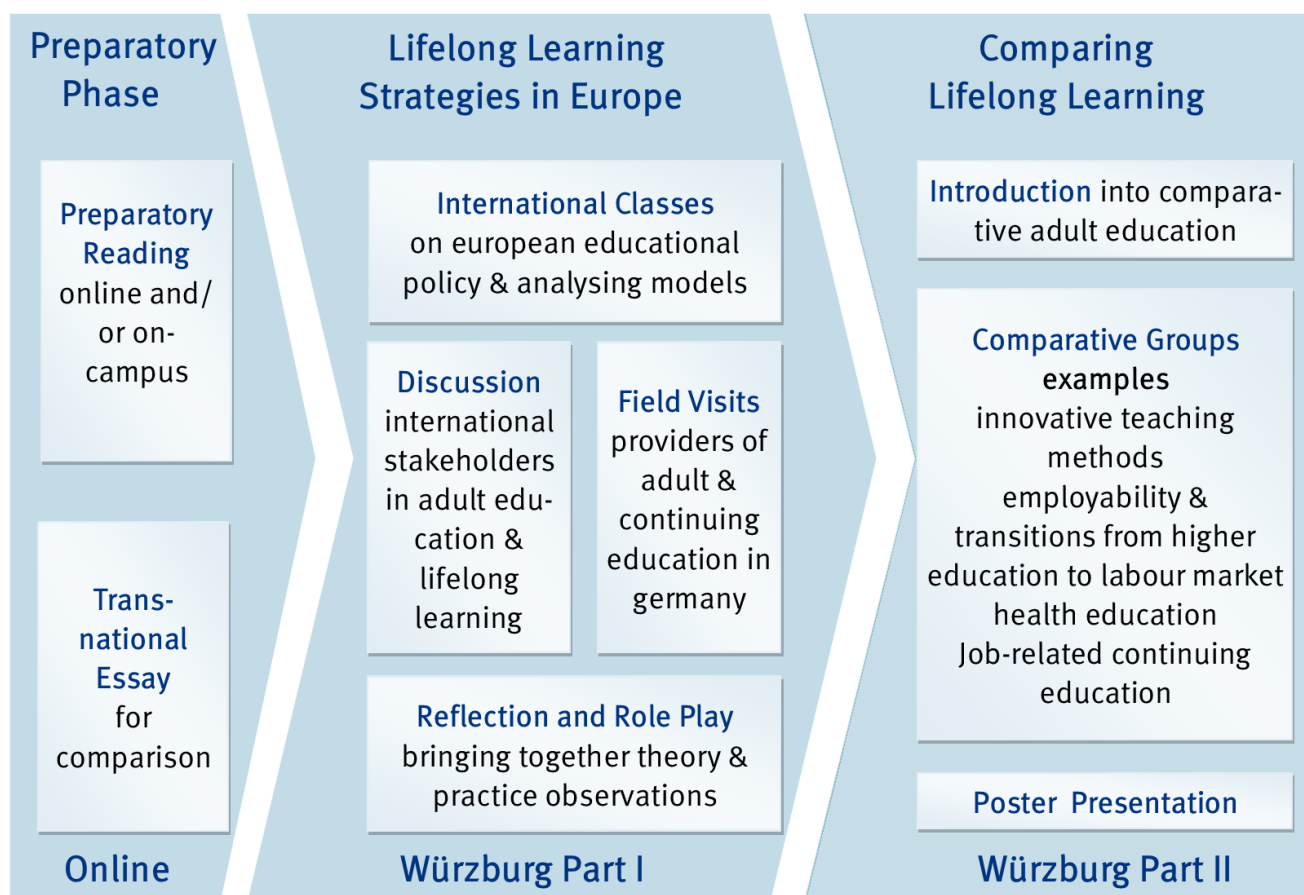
Preparatory Phase

Preparatory Reading online and/ or on-campus

Transnational Essay for comparison

Online

Lifelong Learning Strategies in Europe

International Classes on european educational policy & analysing models

Discussion international stakeholders in adult education & lifelong learning

Field Visits providers of adult & continuing education in germany

Reflection and Role Play bringing together theory & practice observations

Würzburg Part I

Comparing Lifelong Learning

Introduction into comparative adult education

Comparative Groups examples innovative teaching methods employability & transitions from higher education to labour market health education Job-related continuing education

Poster Presentation

Würzburg Part II